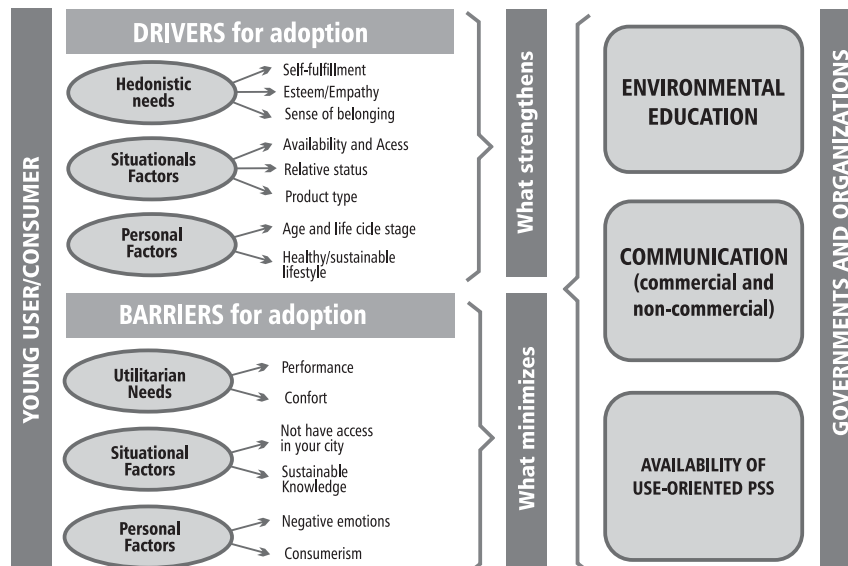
YOUNG USER/CONSUMER

DRIVERS for adoption

Hedonistic needs
Self-fulfillment
Esteem/Empathy
Sense of belonging

Situationals Factors
Availability and Acess
Relative status
Product type

Personal Factors
Age and life cicle stage
Healthy/sustainable lifestyle

BARRIERS for adoption

Utilitarian Needs
Performance
Confort

Situational Factors
Not have access in your city
Sustainable Knowledge

Personal Factors
Negative emotions
Consumerism

What strengthens

What minimizes

ENVIRONMENTAL EDUCATION

COMMUNICATION (commercial and non-commercial)

AVAILABILITY OF USE-ORIENTED PSS

GOVERNMENTS AND ORGANIZATIONS